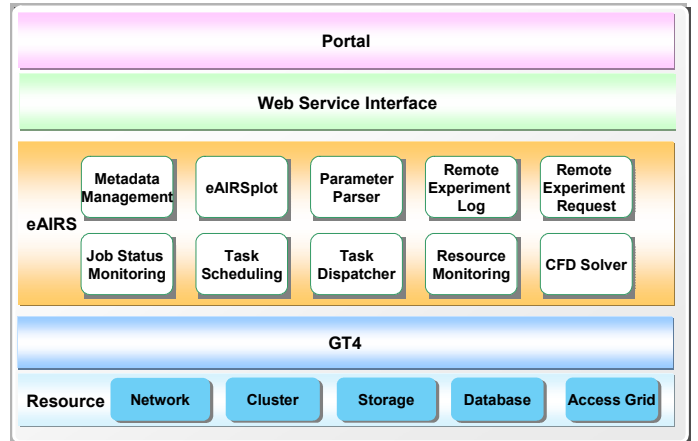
Portal

Web Service Interface

eAIRS

Metadata Management

eAIRSplot

Parameter Parser

Remote Experiment Log

Remote Experiment Request

Job Status Monitoring

Task Scheduling

Task Dispatcher

Resource Monitoring

CFD Solver

GT4

Resource

Network

Cluster

Storage

Database

Access Grid